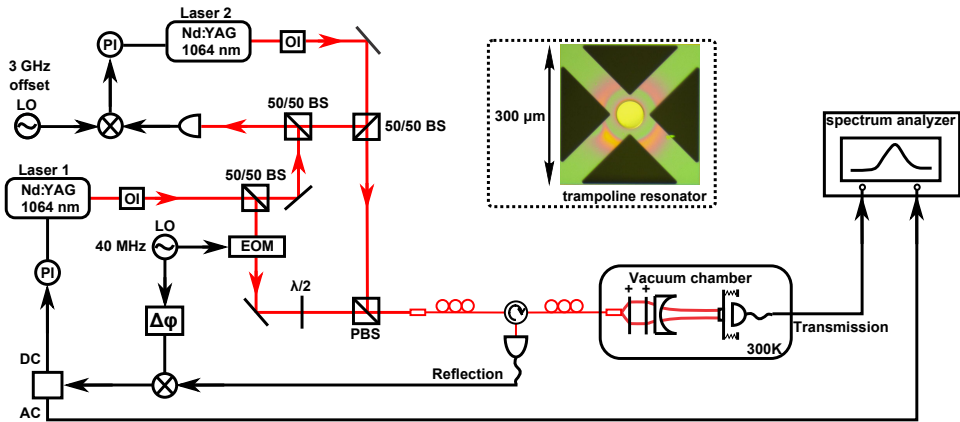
Laser 2
Nd:YAG
1064 nm

OI

PI

3 GHz
offset

LO

50/50 BS

50/50 BS

50/50 BS

Laser 1
Nd:YAG
1064 nm

OI

LO

40 MHz

EOM

PI

Δφ

λ/2

PBS

DC

AC

Reflection

300 μm

trampoline resonator

spectrum analyzer

Vacuum chamber

+ +

Transmission

300K